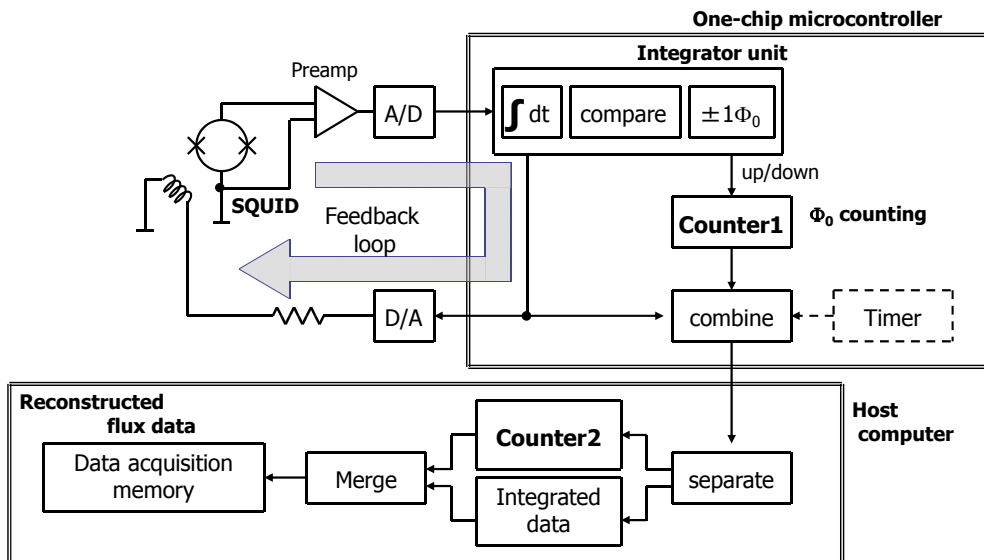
One-chip microcontroller

Integrator unit

Preamp

A/D

$\int$ dt

compare

$\pm 1\Phi_0$

up/down

SQUID

Feedback loop

Counter1

$\Phi_0$ counting

D/A

combine

Timer

Reconstructed flux data

Host computer

Data acquisition memory

Merge

Counter2

Integrated data

separate